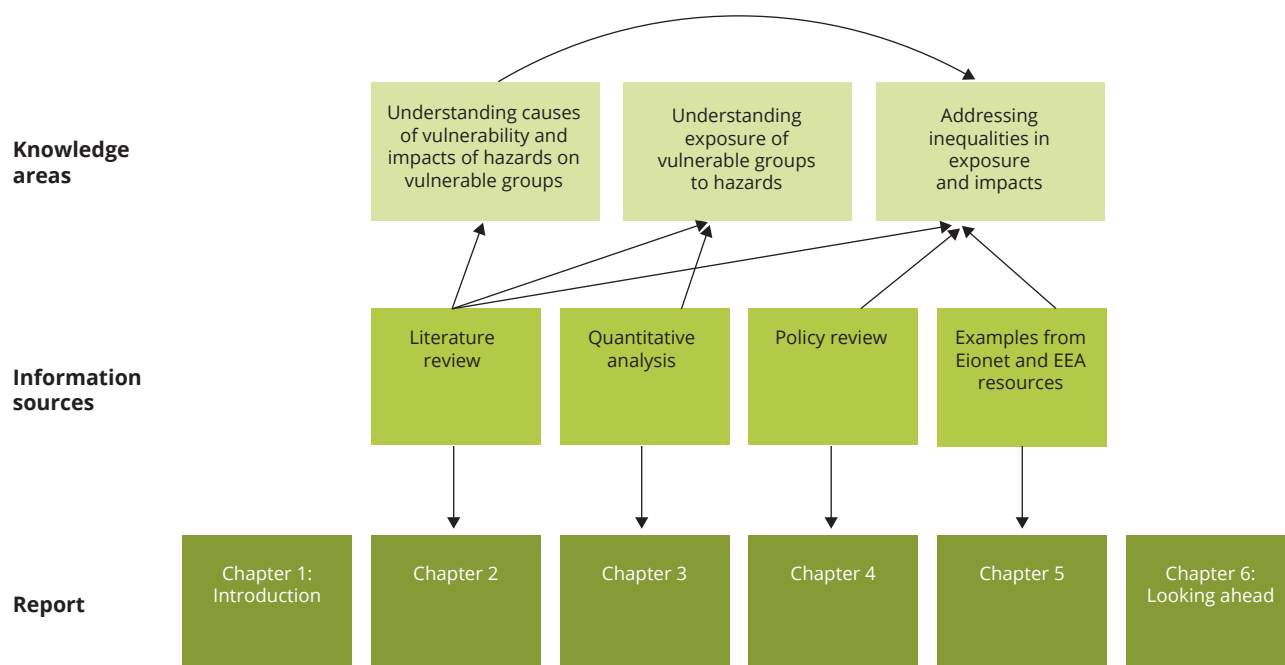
Knowledge areas

Understanding causes of vulnerability and impacts of hazards on vulnerable groups

Understanding exposure of vulnerable groups to hazards

Addressing inequalities in exposure and impacts

Information sources

Literature review

Quantitative analysis

Policy review

Examples from Eionet and EEA resources

Report

Chapter 1: Introduction

Chapter 2

Chapter 3

Chapter 4

Chapter 5

Chapter 6: Looking ahead